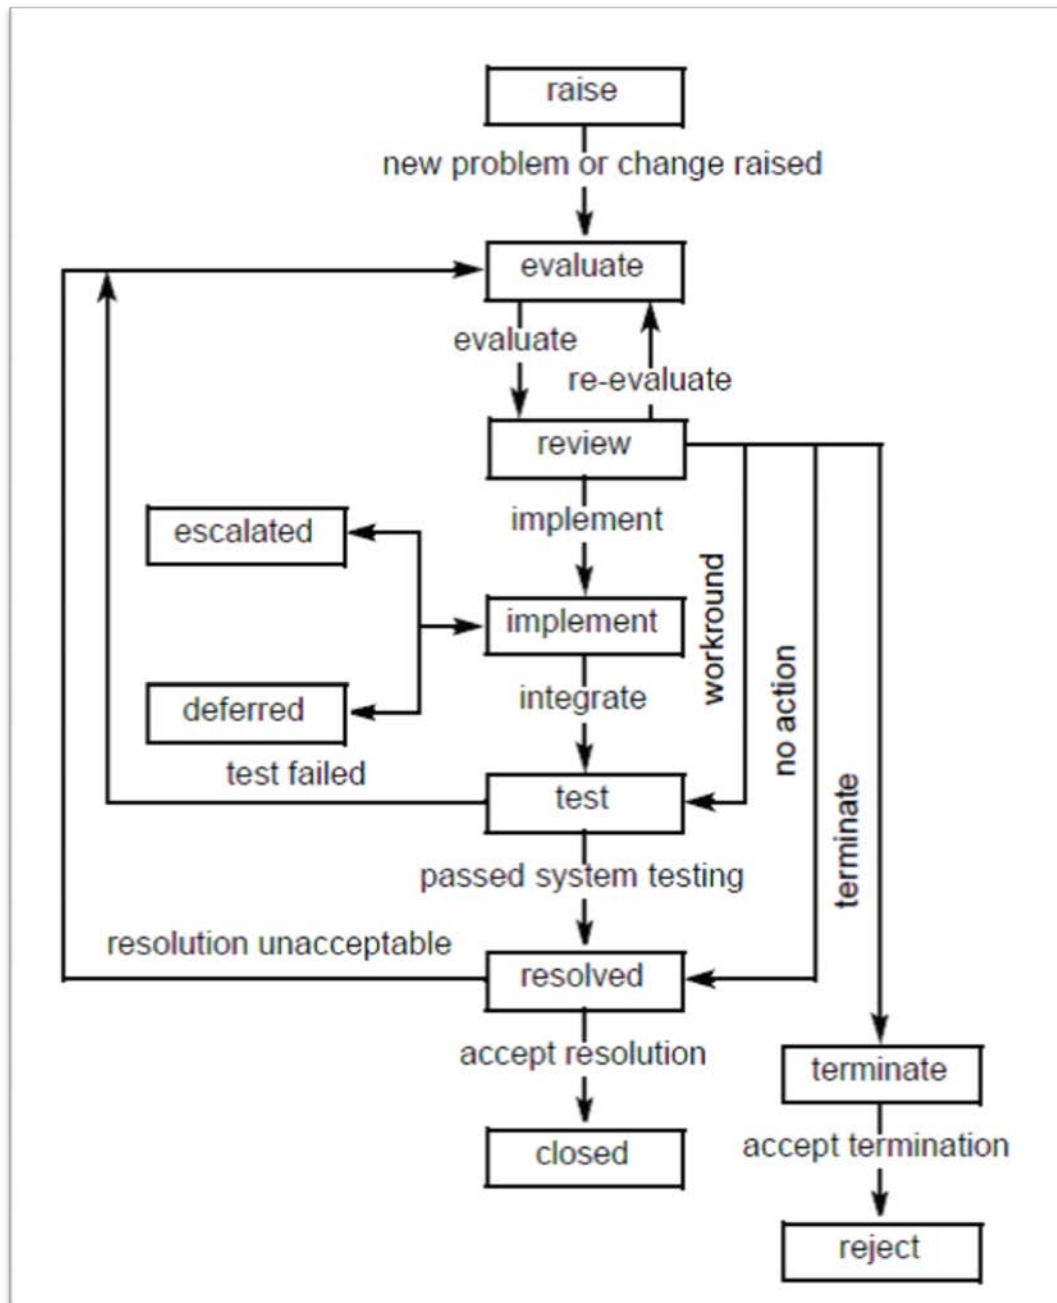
raise
new problem or change raised
evaluate
evaluate
re-evaluate
review
implement
escalated
implement
workround
no action
deferred
integrate
test failed
test
terminate
passed system testing
resolution unacceptable
resolved
accept resolution
terminate
closed
accept termination
reject